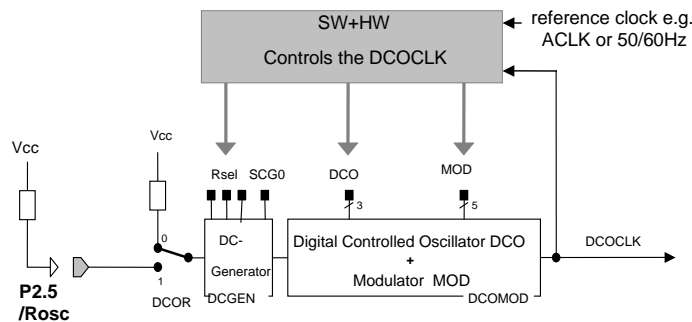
SW+HW

Controls the DCOCLK

reference clock e.g. ACLK or 50/60Hz

Vcc

Vcc

Rsel SCG0

DCO

MOD

3

5

0

1

DC-Generator

DCGEN

Digital Controlled Oscillator DCO + Modulator MOD

DCOMOD

DCOCLK

P2.5 /Rosc

DCOR